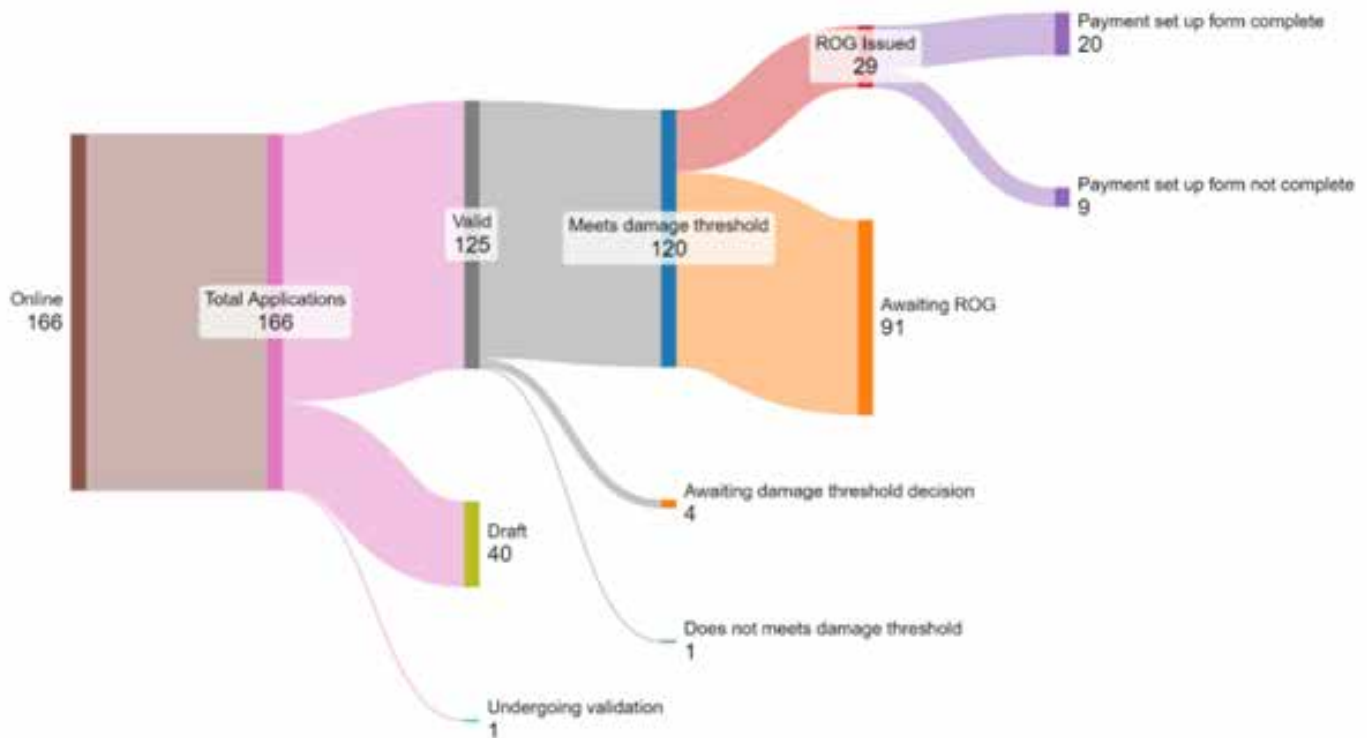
Online
166

Total Applications
166

Valid
125

Meets damage threshold
120

ROG Issued
29

Payment set up form complete
20

Payment set up form not complete
9

Awaiting ROG
91

Awaiting damage threshold decision
4

Draft
40

Does not meets damage threshold
1

Undergoing validation
1